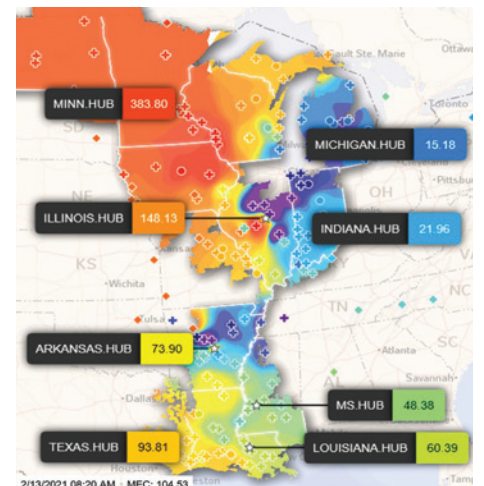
Sault Ste. Marie
Ottawa
MINN.HUB 383.80
SD
Toronto
MICHIGAN.HUB 15.18
Pittsburgh
NE
OH
ILLINOIS.HUB 148.13
INDIANA.HUB 21.96
KS
Wichita
TN
NC
Tulsa
ARKANSAS.HUB 73.90
Atlanta
Savannah
MS.HUB 48.38
TEXAS.HUB 93.81
LOUISIANA.HUB 60.39
Houston
2/13/2021 08:20 AM · MEC: 104.53